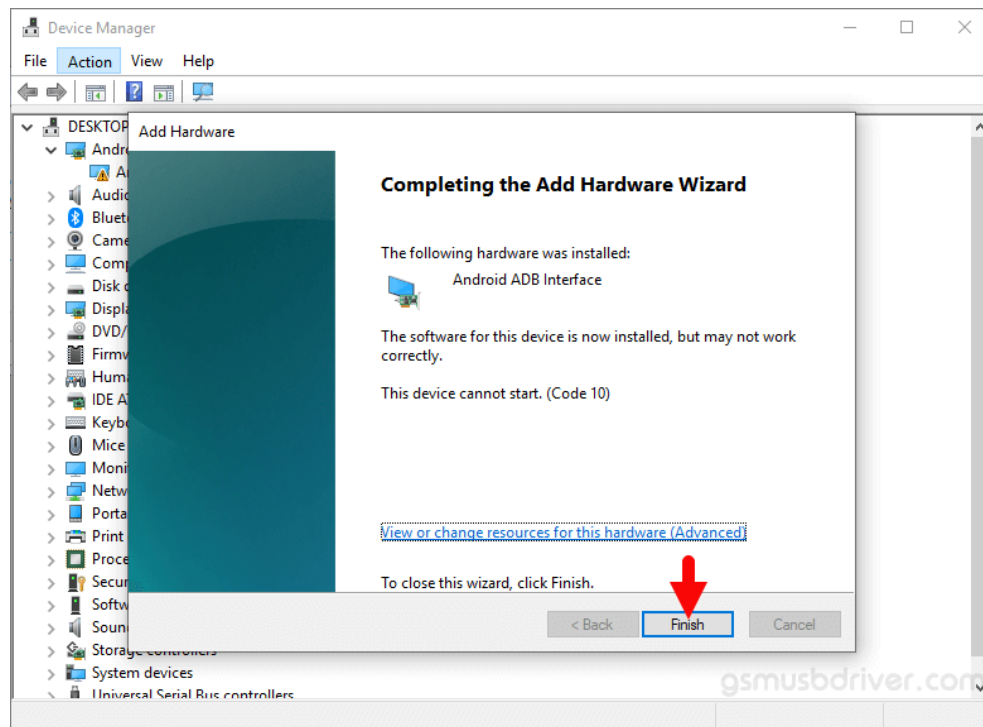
Device Manager

File Action View Help

DESKTOP
Andr
An
Audi
Bluet
Came
Comp
Disk
Displ
DVD/
Firmw
Huma
IDE A
Keyb
Mice
Moni
Netw
Porta
Print
Proce
Secur
Softw
Soun
Storage controllers
System devices
Universal Serial Bus controllers

Add Hardware

Completing the Add Hardware Wizard

The following hardware was installed:

Android ADB Interface

The software for this device is now installed, but may not work correctly.

This device cannot start. (Code 10)

View or change resources for this hardware (Advanced)

To close this wizard, click Finish.

< Back Finish Cancel

gsmusbdriver.com